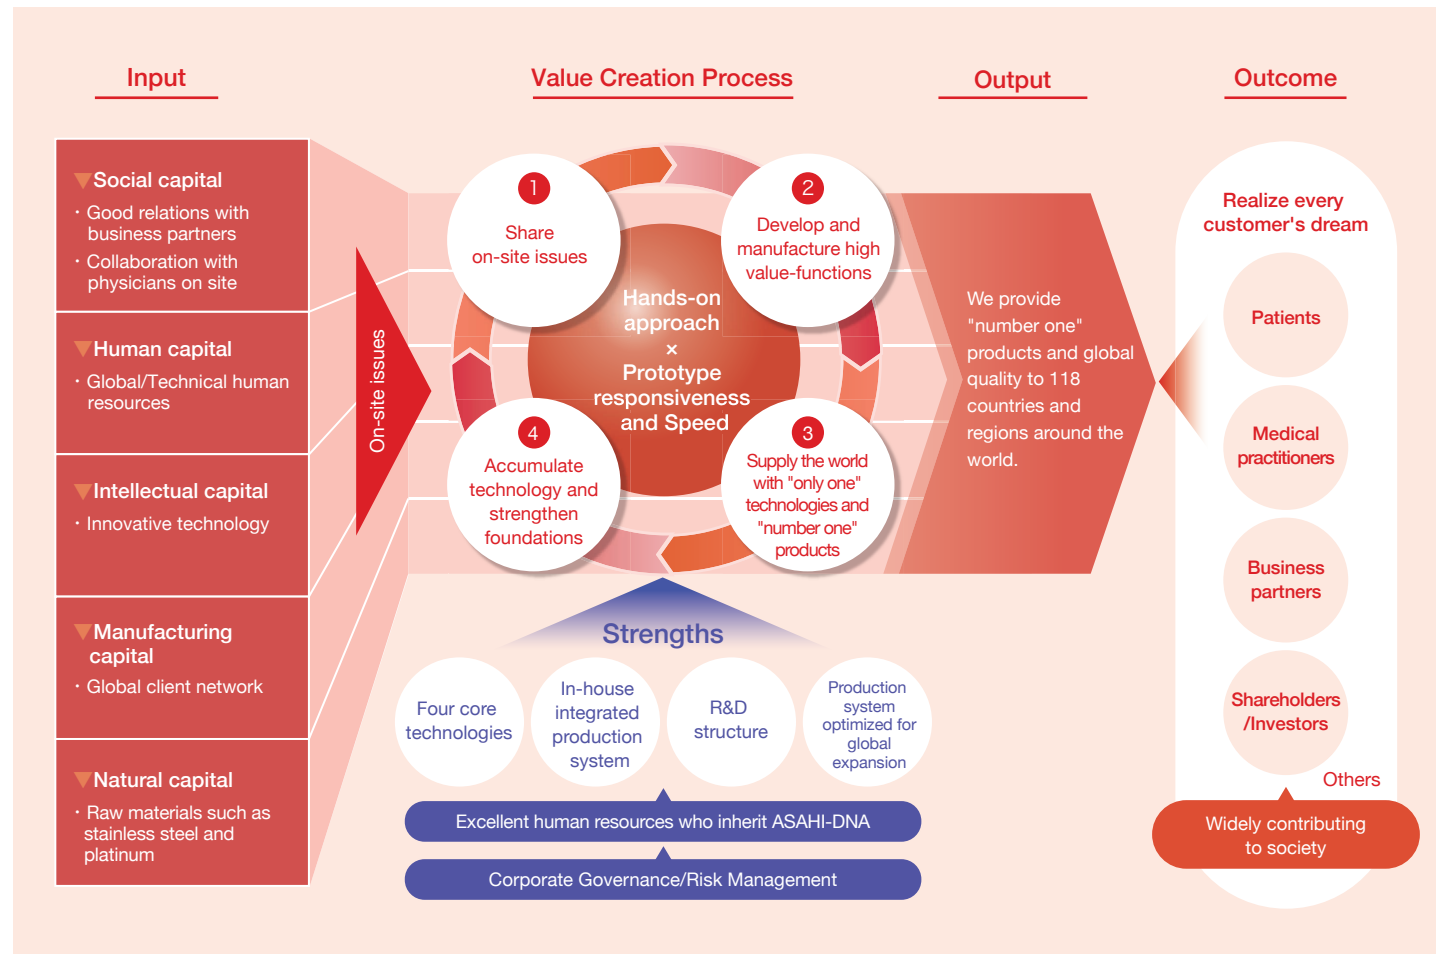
Input

Value Creation Process

Output

Outcome

Social capital
・Good relations with business partners
・Collaboration with physicians on site

Human capital
・Global/Technical human resources

Intellectual capital
・Innovative technology

Manufacturing capital
・Global client network

Natural capital
・Raw materials such as stainless steel and platinum

On-site issues

1
Share on-site issues

2
Develop and manufacture high value-functions

Hands-on approach × Prototype responsiveness and Speed

4
Accumulate technology and strengthen foundations

3
Supply the world with "only one" technologies and "number one" products

We provide "number one" products and global quality to 118 countries and regions around the world.

Realize every customer's dream

Patients

Medical practitioners

Business partners

Shareholders /Investors

Others

Widely contributing to society

Strengths

Four core technologies

In-house integrated production system

R&D structure

Production system optimized for global expansion

Excellent human resources who inherit ASAHI-DNA

Corporate Governance/Risk Management